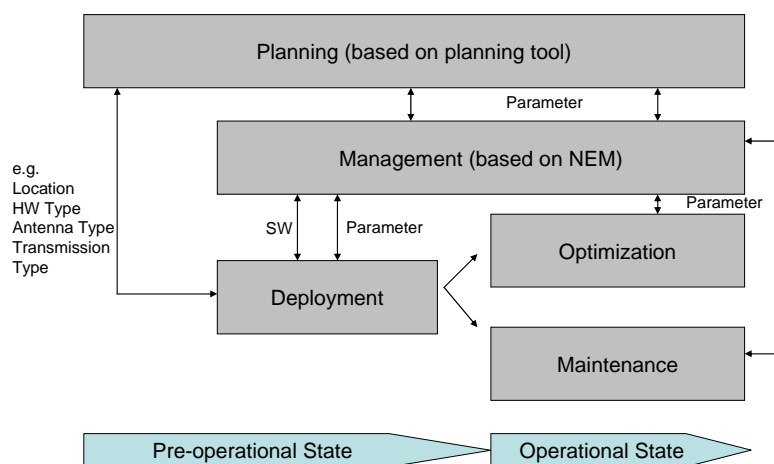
Planning (based on planning tool)

Parameter

Management (based on NEM)

e.g.
Location
HW Type
Antenna Type
Transmission
Type

SW

Parameter

Parameter

Optimization

Deployment

Maintenance

Pre-operational State

Operational State